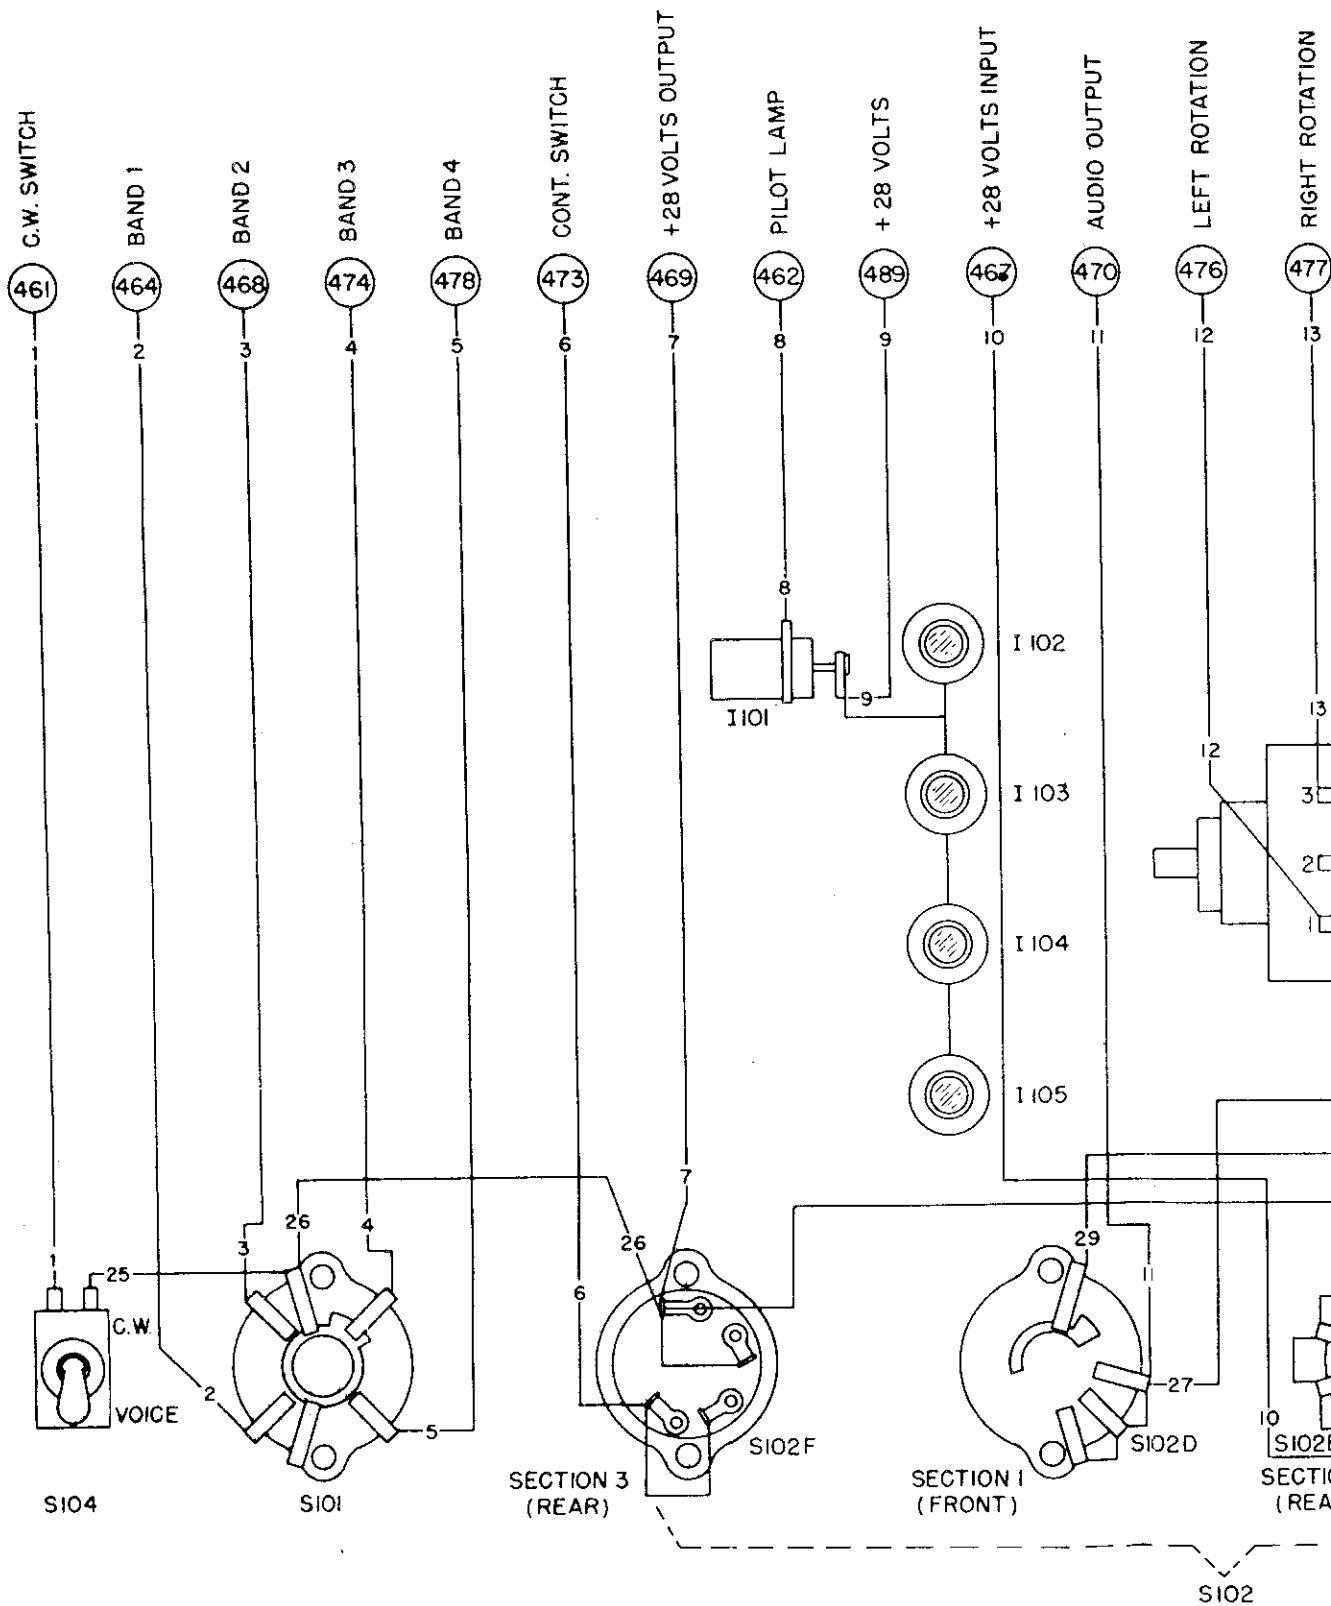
C.W. SWITCH
BAND 1
BAND 2
BAND 3
BAND 4
CONT. SWITCH
+28 VOLTS OUTPUT
PILOT LAMP
+ 28 VOLTS
+28 VOLTS INPUT
AUDIO OUTPUT
LEFT ROTATION
RIGHT ROTATION

461
464
468
474
478
473
469
462
489
467
470
476
477

1
2
3
4
5
6
7
8
9
10
11
12
13

8
9
I101
I 102
I 103
I 104
I 105
13
12
3
2
1

1
25
C.W.
VOICE
S104

26
3
4
2
5
S101

7
26
6
S102F
SECTION 3
(REAR)

29
11
27
S102D
SECTION I
(FRONT)

10
S102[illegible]
SECTI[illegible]
(REA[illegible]

S102